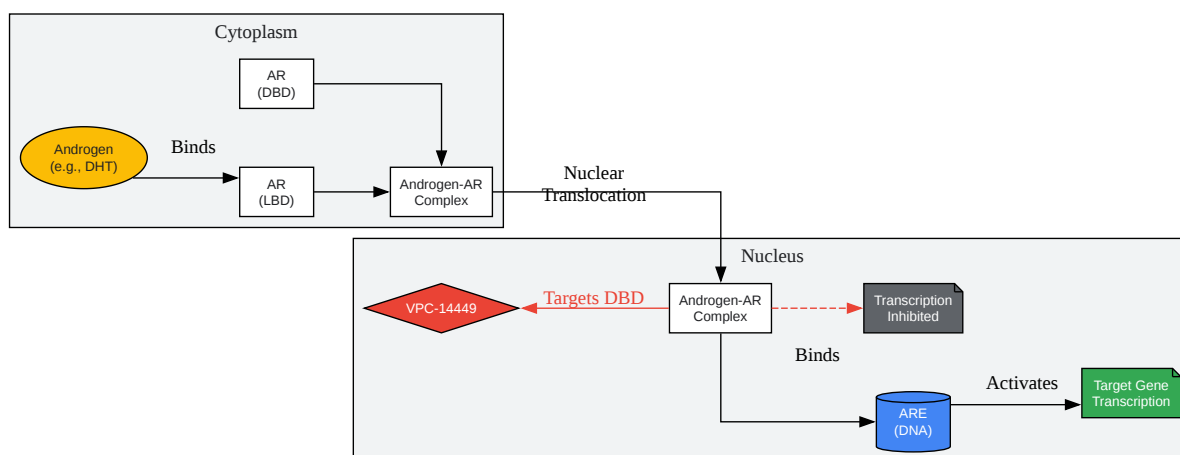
Cytoplasm

AR
(DBD)

Androgen
(e.g., DHT)

Binds

AR
(LBD)

Androgen-AR
Complex

Nuclear
Translocation

Nucleus

VPC-14449

Targets DBD

Androgen-AR
Complex

Transcription
Inhibited

Binds

ARE
(DNA)

Activates

Target Gene
Transcription